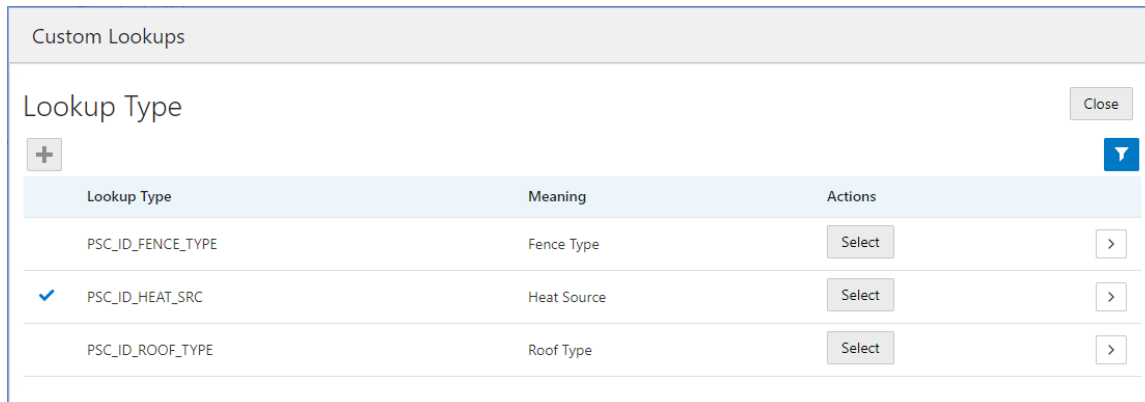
Custom Lookups

Lookup Type

Close

+

| | Lookup Type | Meaning | Actions | |
|---|---|---|---|---|
| | PSC_ID_FENCE_TYPE | Fence Type | Select | > |
| ✓ | PSC_ID_HEAT_SRC | Heat Source | Select | > |
| | PSC_ID_ROOF_TYPE | Roof Type | Select | > |